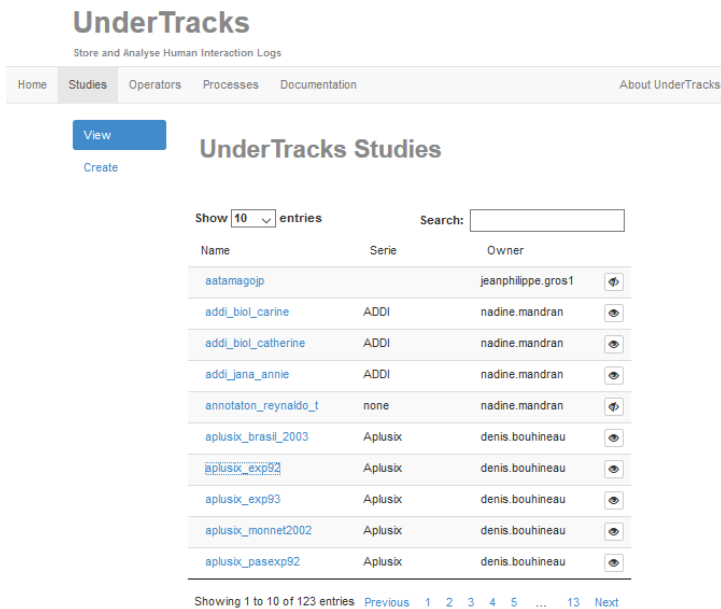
UnderTracks

Store and Analyse Human Interaction Logs

Home Studies Operators Processes Documentation About UnderTracks

View

Create

UnderTracks Studies

Show 10 entries

Search:

| Name | Serie | Owner |
|---|---|---|
| aatamagojp | | jeanphilippe.gros1 |
| addi_biol_carine | ADDI | nadine.mandran |
| addi_biol_catherine | ADDI | nadine.mandran |
| addi_jana_annie | ADDI | nadine.mandran |
| annotaton_reynaldo_t | none | nadine.mandran |
| aplusix_brasil_2003 | Aplusix | denis.bouhineau |
| aplusix_exp92 | Aplusix | denis.bouhineau |
| aplusix_exp93 | Aplusix | denis.bouhineau |
| aplusix_monnet2002 | Aplusix | denis.bouhineau |
| aplusix_pasexp92 | Aplusix | denis.bouhineau |

Showing 1 to 10 of 123 entries Previous 1 2 3 4 5 ... 13 Next